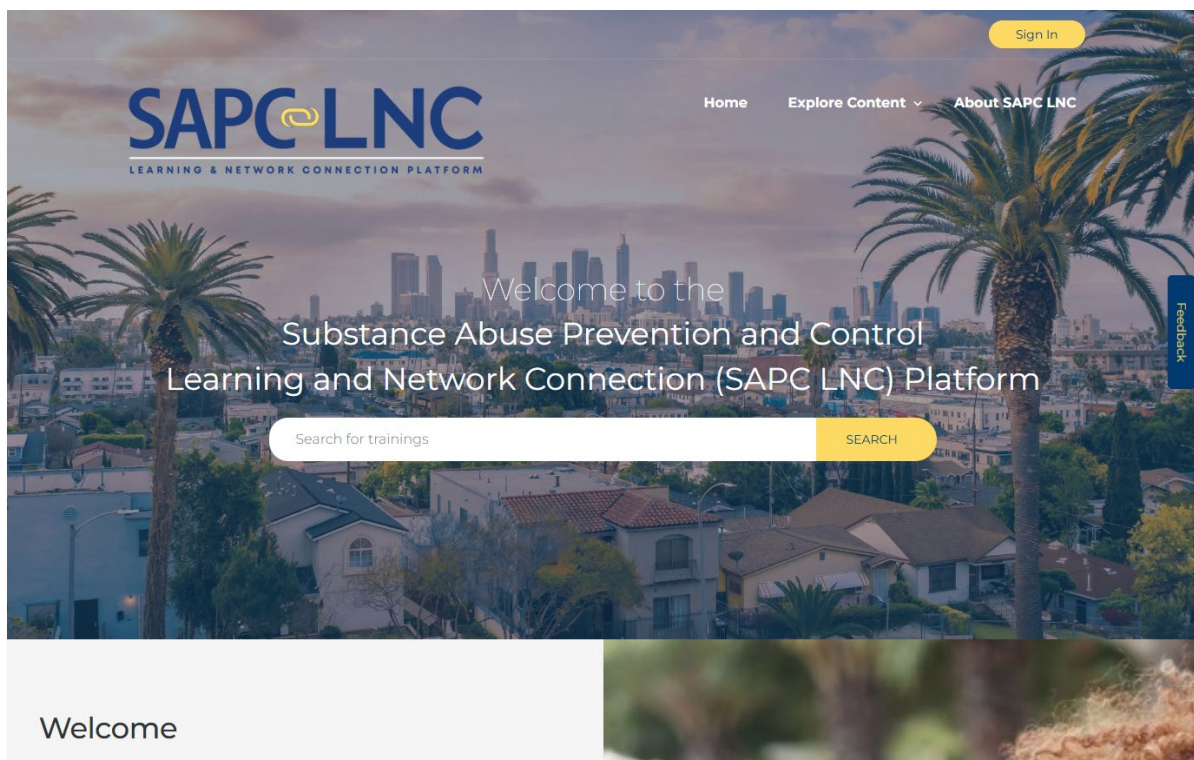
Sign In

SAPC LNC
LEARNING & NETWORK CONNECTION PLATFORM

Home
Explore Content
About SAPC LNC

Welcome to the
Substance Abuse Prevention and Control Learning and Network Connection (SAPC LNC) Platform

Search for trainings
SEARCH

Feedback

Welcome